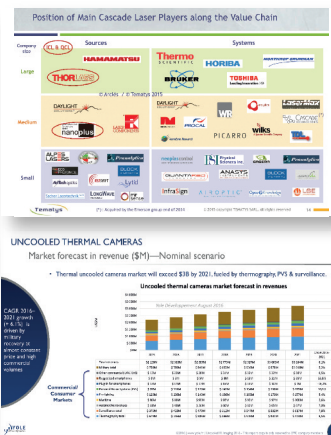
Position of Main Cascade Laser Players along the Value Chain

Company size

Sources

Systems

Large

HAMAMATSU

THORLABS

Thermo SCIENTIFIC

HORIBA

NORTHROP GRUMMAN

BRUKER

TOSHIBA

© ArcMIS / © Tematys 2015

Medium

DAYLIGHT SOLUTIONS

nanoplus

DAYLIGHT

PICARRO

Small

ALPES LASERS

LongWave Photonics

InfraSign

ANASYS

QUANTAXIS

Tematys

(*) : Acquired by the Emerson group end of 2014

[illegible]

UNCOOLED THERMAL CAMERAS

Market forecast in revenue ($M)—Nominal scenario

• Thermal uncooled cameras market will exceed $3B by 2021, fueled by thermography, PVS & surveillance.

Uncooled thermal cameras market forecast in revenues

CAGR 2016-2021 growth (+ 6.1%) is driven by military recovery of almost constant price and high commercial volumes

Commercial/ Consumer Markets

YOLE DEVELOPPEMENT

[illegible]